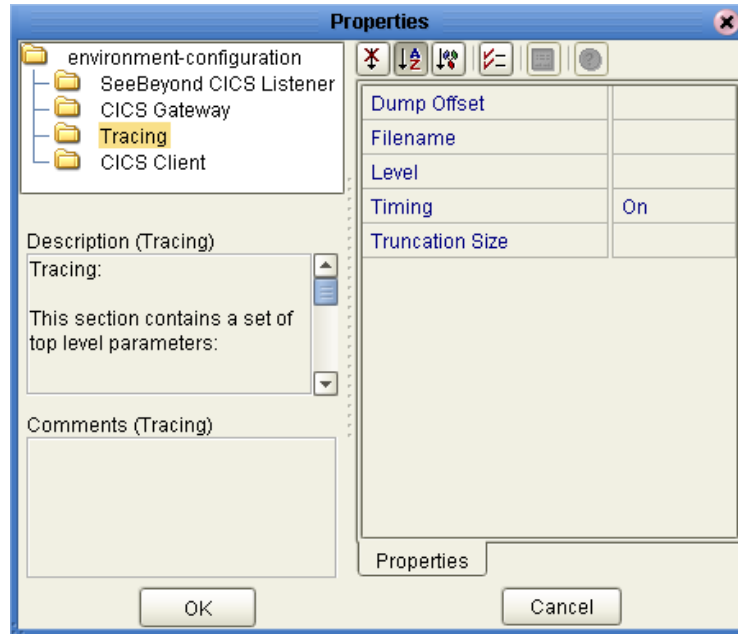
Properties

environment-configuration
SeeBeyond CICS Listener
CICS Gateway
Tracing
CICS Client

Description (Tracing)
Tracing:

This section contains a set of top level parameters:

Comments (Tracing)

| | |
|---|---|
| Dump Offset | |
| Filename | |
| Level | |
| Timing | On |
| Truncation Size | |

Properties

OK

Cancel